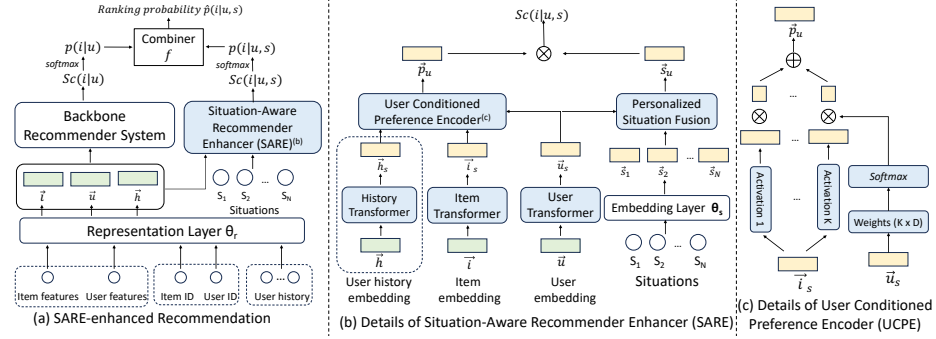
Ranking probability $\hat{p}(i|u,s)$

Combiner $f$

$p(i|u)$

softmax

$Sc(i|u)$

$p(i|u,s)$

softmax

$Sc(i|u,s)$

Backbone Recommender System

Situation-Aware Recommender Enhancer (SARE)$^{(b)}$

$\vec{i}$ $\vec{u}$ $\vec{h}$

$S_1$ $S_2$ ... $S_N$

Situations

Representation Layer $\theta_r$

Item features User features

Item ID User ID

User history

(a) SARE-enhanced Recommendation

$Sc(i|u,s)$

$\otimes$

$\vec{p}_u$

$\vec{s}_u$

User Conditioned Preference Encoder$^{(c)}$

Personalized Situation Fusion

$\vec{h}_s$

$\vec{i}_s$

$\vec{u}_s$

$\vec{s}_1$ $\vec{s}_2$ ... $\vec{s}_N$

History Transformer

Item Transformer

User Transformer

Embedding Layer $\theta_s$

$\vec{h}$

$\vec{i}$

$\vec{u}$

$S_1$ $S_2$ ... $S_N$

User history embedding

Item embedding

User embedding

Situations

(b) Details of Situation-Aware Recommender Enhancer (SARE)

$\vec{p}_u$

$\oplus$

...

$\otimes$ $\otimes$

Activation 1

...

Activation K

Softmax

Weights (K x D)

$\vec{i}_s$

$\vec{u}_s$

(c) Details of User Conditioned Preference Encoder (UCPE)